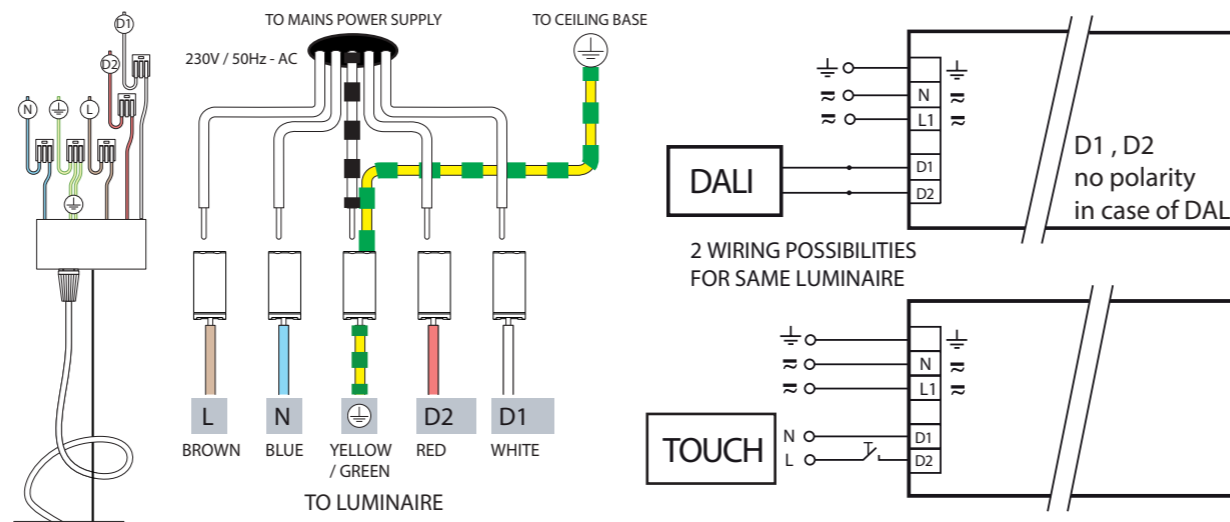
D1
D2
N
L
TO MAINS POWER SUPPLY
230V / 50Hz - AC
TO CEILING BASE
L
N
D2
D1
BROWN
BLUE
YELLOW / GREEN
RED
WHITE
TO LUMINAIRE

N
L1
DALI
D1
D2
D1 , D2
no polarity
in case of DAL

2 WIRING POSSIBILITIES
FOR SAME LUMINAIRE

N
L1
TOUCH
N
L
D1
D2